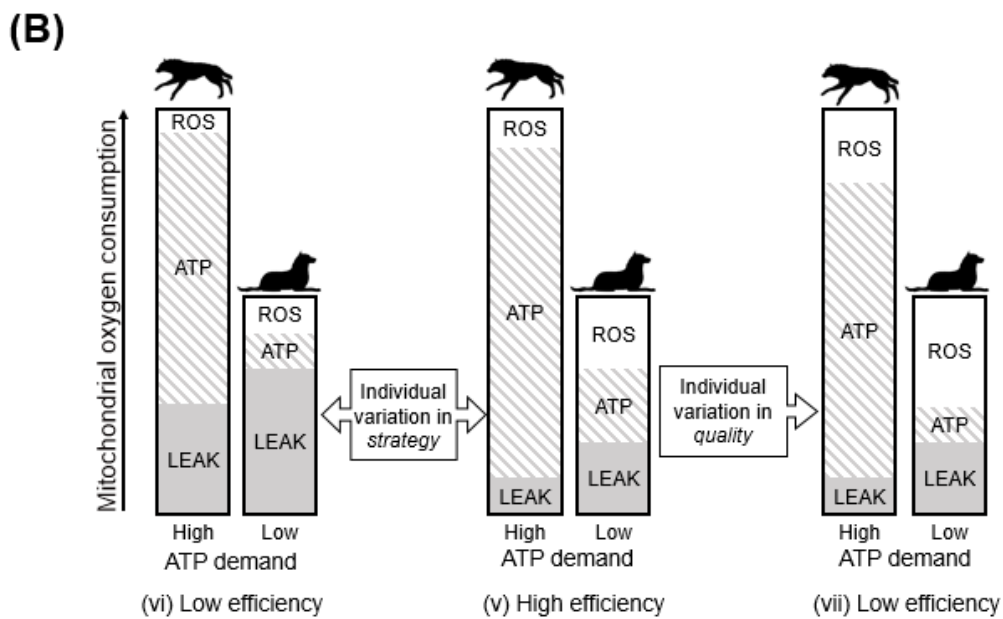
(B)

Mitochondrial oxygen consumption

ROS
ATP
LEAK

ROS
ATP
LEAK

High
Low
ATP demand

(vi) Low efficiency

Individual variation in *strategy*

ROS
ATP
LEAK

ROS
ATP
LEAK

High
Low
ATP demand

(v) High efficiency

Individual variation in *quality*

ROS
ATP
LEAK

ROS
ATP
LEAK

High
Low
ATP demand

(vii) Low efficiency